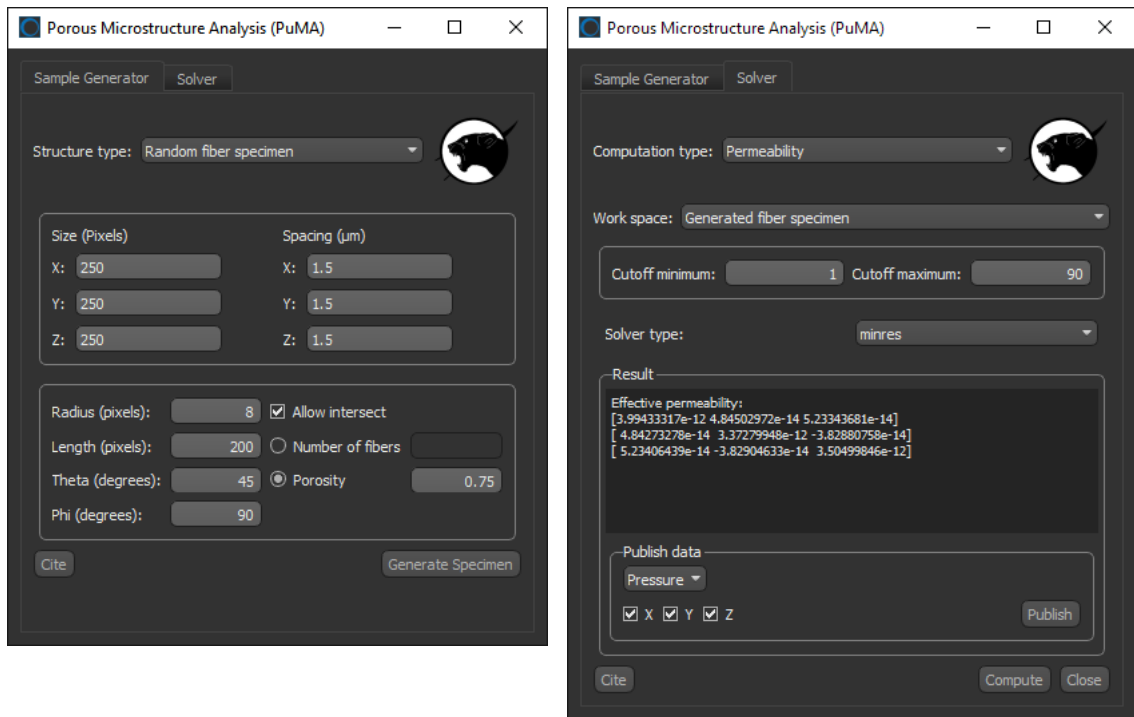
Porous Microstructure Analysis (PuMA)

Sample Generator Solver

Structure type: Random fiber specimen

Size (Pixels)
X: 250
Y: 250
Z: 250

Spacing (µm)
X: 1.5
Y: 1.5
Z: 1.5

Radius (pixels): 8
Allow intersect
Length (pixels): 200
Number of fibers
Theta (degrees): 45
Porosity 0.75
Phi (degrees): 90

Cite
Generate Specimen

Porous Microstructure Analysis (PuMA)

Sample Generator Solver

Computation type: Permeability

Work space: Generated fiber specimen

Cutoff minimum: 1 Cutoff maximum: 90

Solver type: minres

Result
Effective permeability:
[3.99433317e-12 4.84502972e-14 5.23343681e-14]
[ 4.84273278e-14 3.37279948e-12 -3.82880758e-14]
[ 5.23406439e-14 -3.82904633e-14 3.50499846e-12]

Publish data
Pressure
X Y Z
Publish

Cite
Compute Close